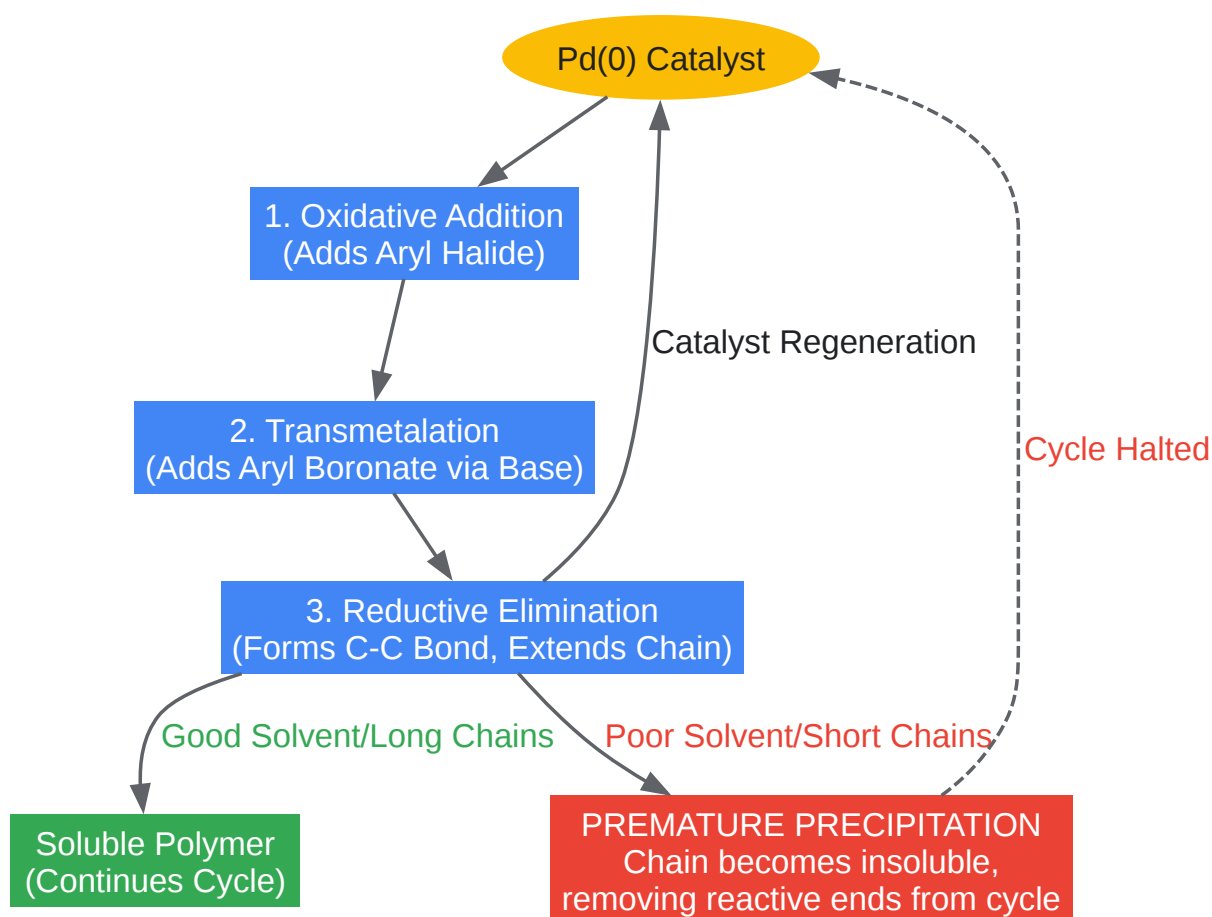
Pd(0) Catalyst

1. Oxidative Addition
(Adds Aryl Halide)

Catalyst Regeneration

2. Transmetalation
(Adds Aryl Boronate via Base)

Cycle Halted

3. Reductive Elimination
(Forms C-C Bond, Extends Chain)

Good Solvent/Long Chains

Poor Solvent/Short Chains

Soluble Polymer
(Continues Cycle)

PREMATURE PRECIPITATION
Chain becomes insoluble,
removing reactive ends from cycle